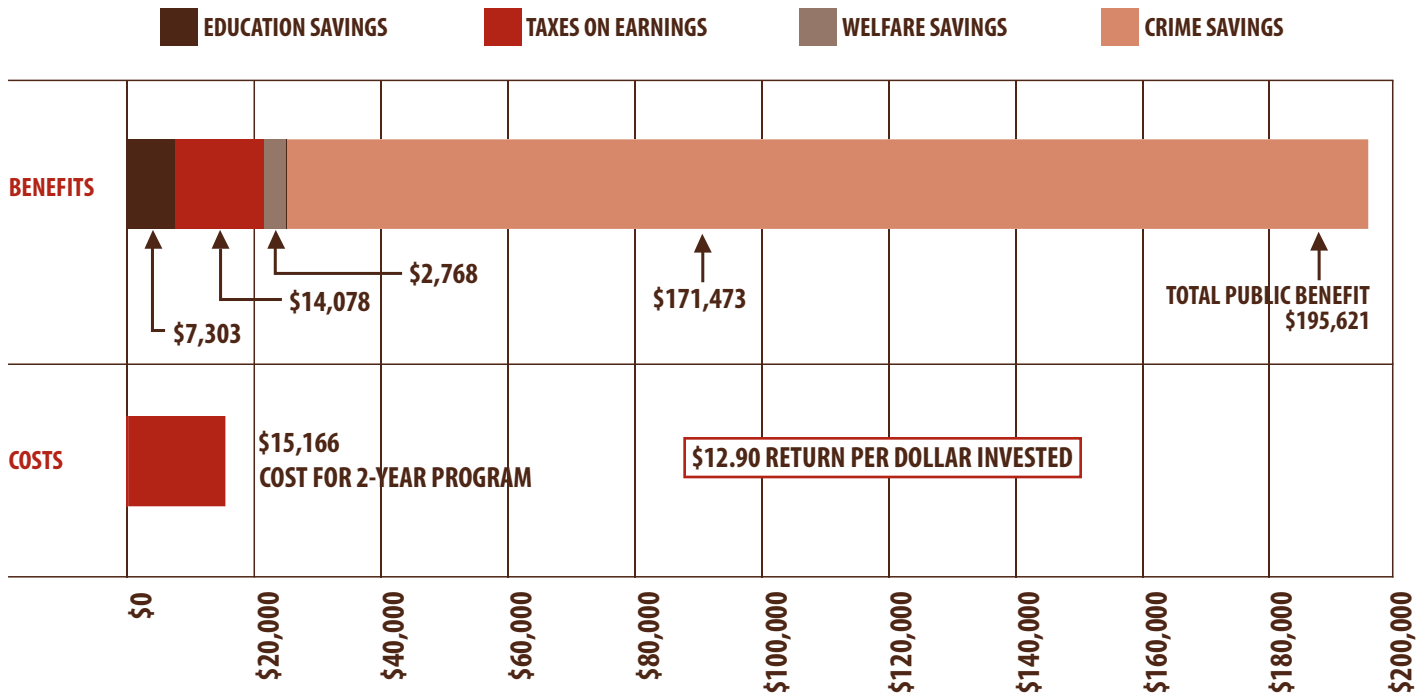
EDUCATION SAVINGS
TAXES ON EARNINGS
WELFARE SAVINGS
CRIME SAVINGS

BENEFITS

$2,768
$14,078
$7,303
$171,473
TOTAL PUBLIC BENEFIT
$195,621

COSTS

$15,166
COST FOR 2-YEAR PROGRAM

$12.90 RETURN PER DOLLAR INVESTED

$0
$20,000
$40,000
$60,000
$80,000
$100,000
$120,000
$140,000
$160,000
$180,000
$200,000